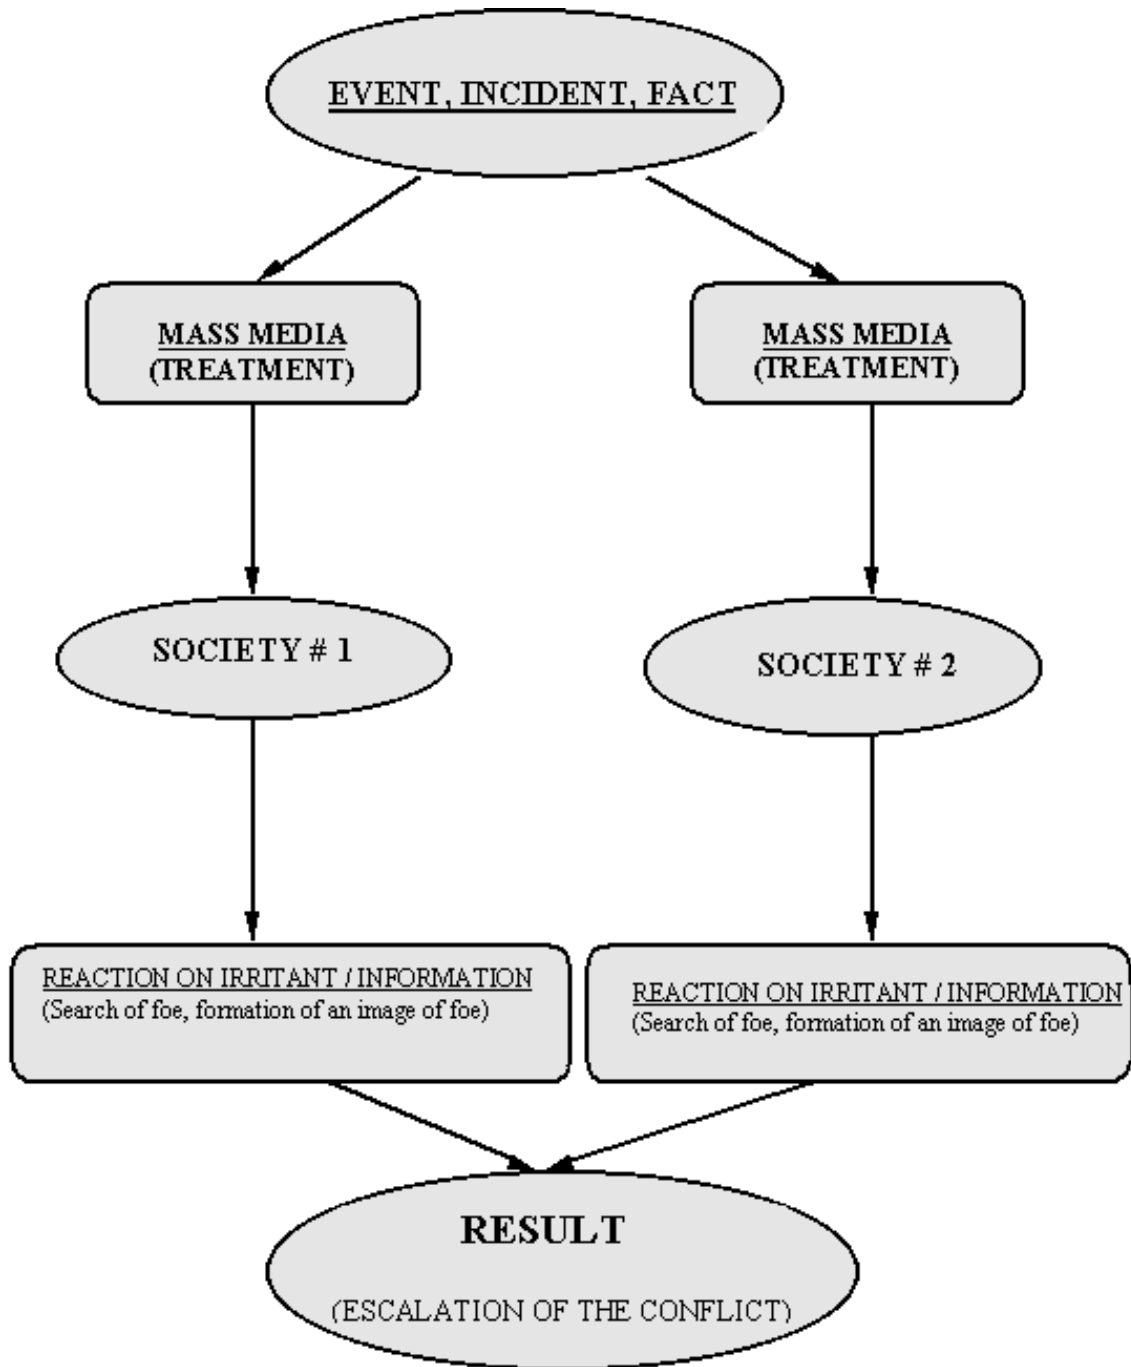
EVENT, INCIDENT, FACT

MASS MEDIA
(TREATMENT)

MASS MEDIA
(TREATMENT)

SOCIETY # 1

SOCIETY # 2

REACTION ON IRRITANT / INFORMATION
(Search of foe, formation of an image of foe)

REACTION ON IRRITANT / INFORMATION
(Search of foe, formation of an image of foe)

RESULT
(ESCALATION OF THE CONFLICT)